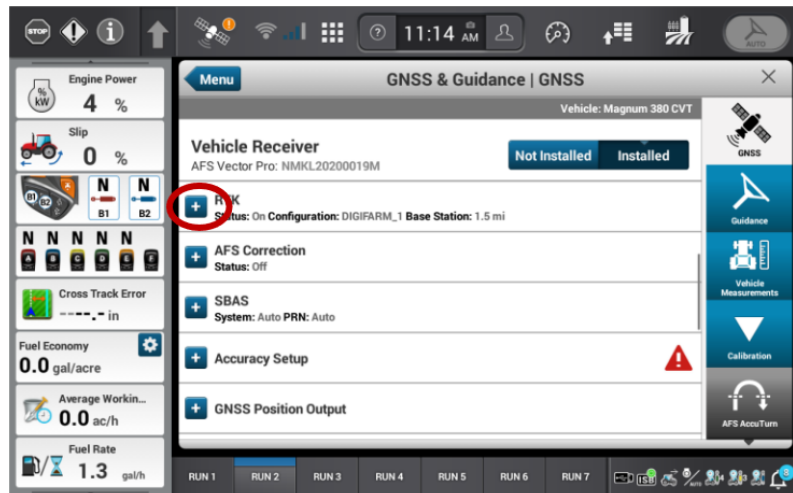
STOP

11:14 AM

AUTO

Engine Power
%
kW
4 %

Slip
0 %

N N
B1 B2

N N N N N
A B C D E

Cross Track Error
---.- in

Fuel Economy
0.0 gal/acre

Average Workin...
0.0 ac/h

Fuel Rate
1.3 gal/h

Menu
GNSS & Guidance | GNSS
×

Vehicle: Magnum 380 CVT

Vehicle Receiver
AFS Vector Pro: NMKL20200019M
Not Installed Installed

RTK
Status: On Configuration: DIGIFARM_1 Base Station: 1.5 mi

AFS Correction
Status: Off

SBAS
System: Auto PRN: Auto

Accuracy Setup

GNSS Position Output

GNSS
Guidance
Vehicle Measurements
Calibration
AFS AccuTurn

RUN 1 RUN 2 RUN 3 RUN 4 RUN 5 RUN 6 RUN 7
ISO
AUTO